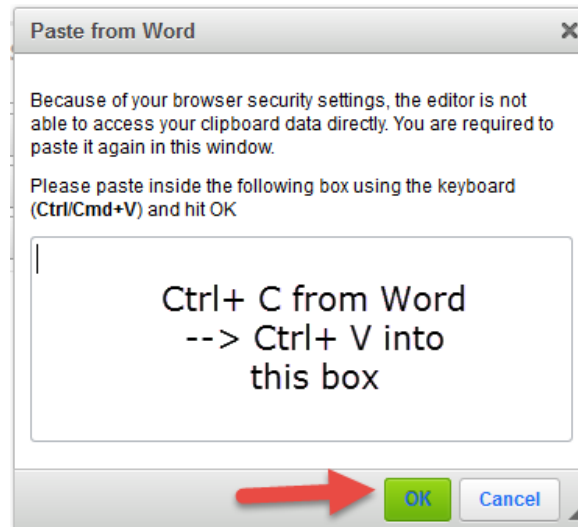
Paste from Word

×

Because of your browser security settings, the editor is not able to access your clipboard data directly. You are required to paste it again in this window.

Please paste inside the following box using the keyboard (**Ctrl/Cmd+V**) and hit OK

Ctrl+ C from Word
--> Ctrl+ V into
this box

OK

Cancel